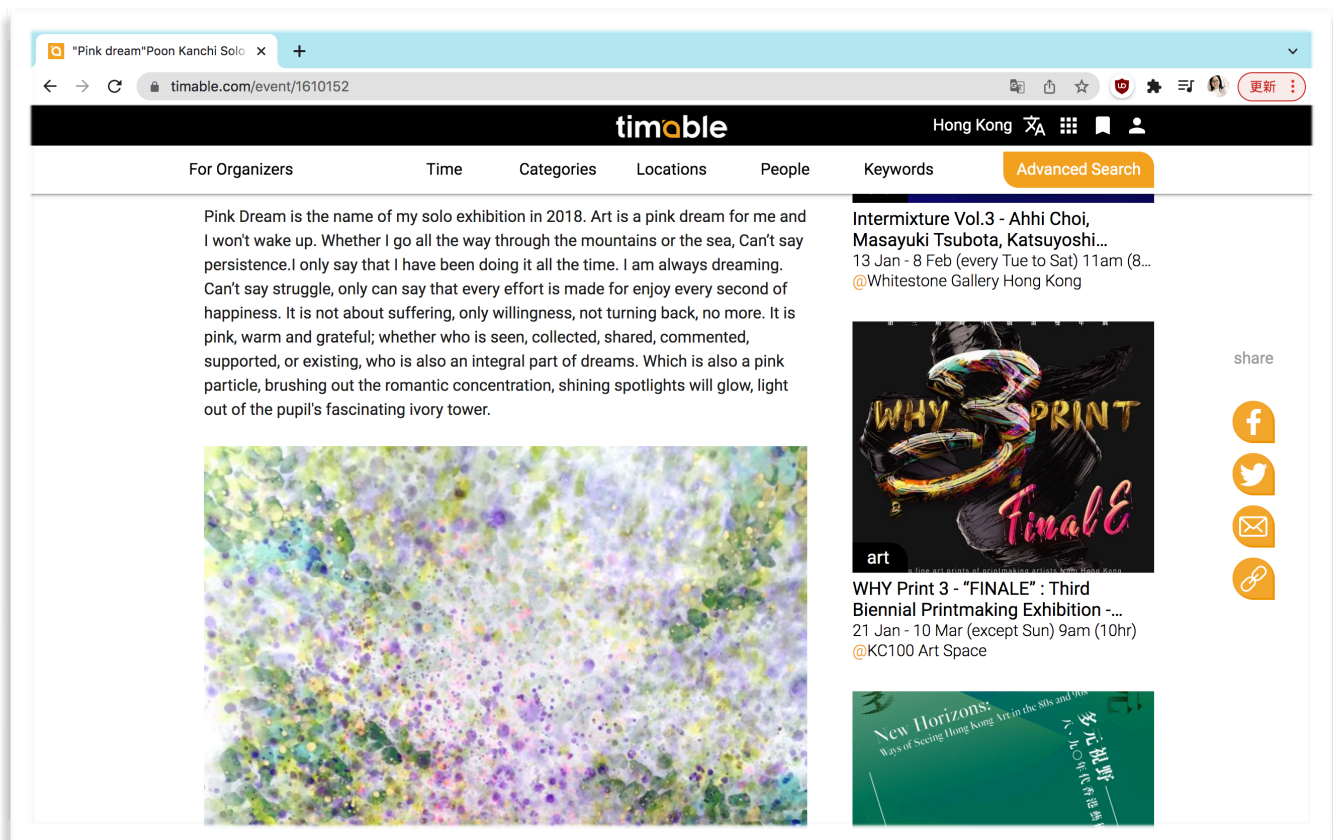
"Pink dream"Poon Kanchi Solo ×
+
timable.com/event/1610152
更新
timable
Hong Kong
For Organizers
Time
Categories
Locations
People
Keywords
Advanced Search

Pink Dream is the name of my solo exhibition in 2018. Art is a pink dream for me and I won't wake up. Whether I go all the way through the mountains or the sea, Can't say persistence.I only say that I have been doing it all the time. I am always dreaming. Can't say struggle, only can say that every effort is made for enjoy every second of happiness. It is not about suffering, only willingness, not turning back, no more. It is pink, warm and grateful; whether who is seen, collected, shared, commented, supported, or existing, who is also an integral part of dreams. Which is also a pink particle, brushing out the romantic concentration, shining spotlights will glow, light out of the pupil's fascinating ivory tower.

Intermixture Vol.3 - Ahhi Choi, Masayuki Tsubota, Katsuyoshi...
13 Jan - 8 Feb (every Tue to Sat) 11am (8...
@Whitestone Gallery Hong Kong

WHY PRINT 3 FinalE
art
WHY Print 3 - "FINALE" : Third Biennial Printmaking Exhibition -...
21 Jan - 10 Mar (except Sun) 9am (10hr)
@KC100 Art Space

New Horizons: Ways of Seeing Hong Kong Art in the 80s and 90s
多元視野 八、九〇年代香港藝

share